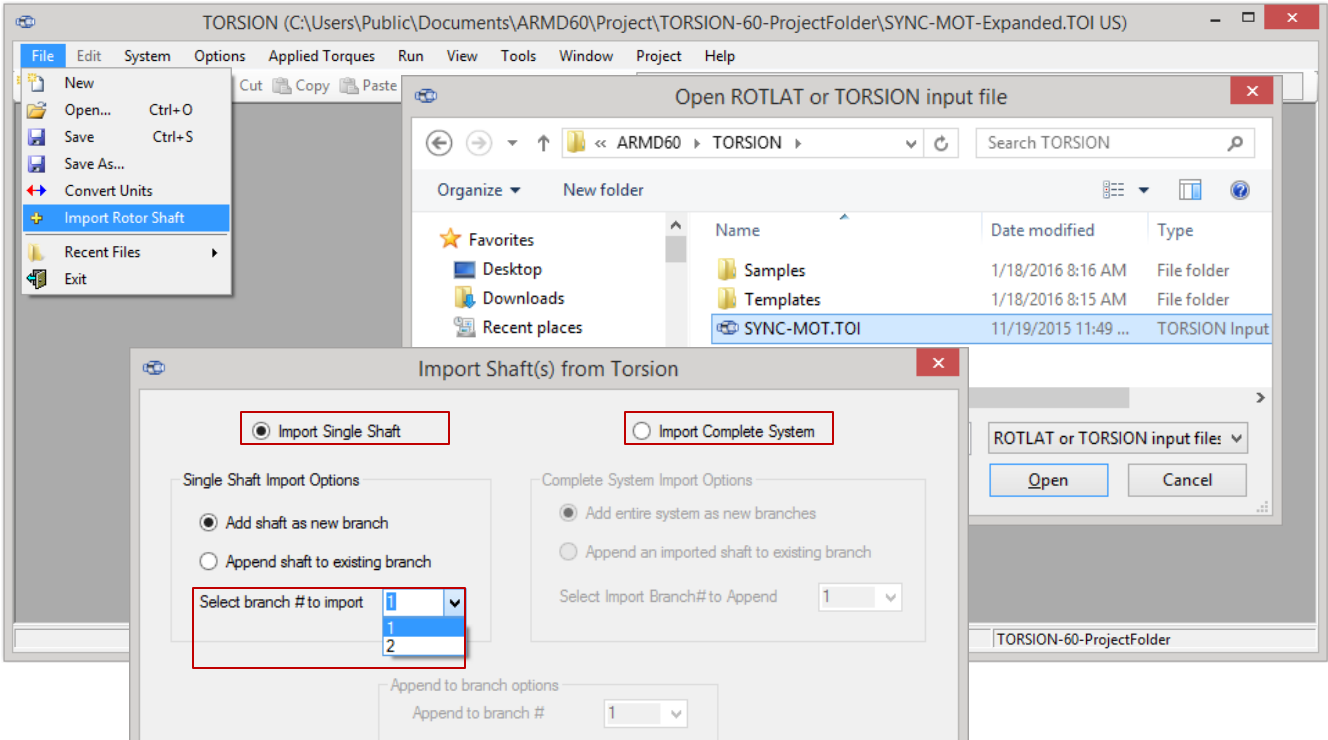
TORSION (C:\Users\Public\Documents\ARMD60\Project\TORSION-60-ProjectFolder\SYNC-MOT-Expanded.TOI US)

File Edit System Options Applied Torques Run View Tools Window Project Help

Cut Copy Paste

New
Open... Ctrl+O
Save Ctrl+S
Save As...
Convert Units
Import Rotor Shaft
Recent Files
Exit

Open ROTLAT or TORSION input file

« ARMD60 › TORSION ›

Search TORSION

Organize ▾ New folder

Favorites
Desktop
Downloads
Recent places

| Name | Date modified | Type |
|---|---|---|
| Samples | 1/18/2016 8:16 AM | File folder |
| Templates | 1/18/2016 8:15 AM | File folder |
| SYNC-MOT.TOI | 11/19/2015 11:49 ... | TORSION Input |

ROTLAT or TORSION input files

Open Cancel

Import Shaft(s) from Torsion

Import Single Shaft

Import Complete System

Single Shaft Import Options

Add shaft as new branch

Append shaft to existing branch

Select branch # to import 1
1
2

Complete System Import Options

Add entire system as new branches

Append an imported shaft to existing branch

Select Import Branch# to Append 1

Append to branch options

Append to branch # 1

TORSION-60-ProjectFolder